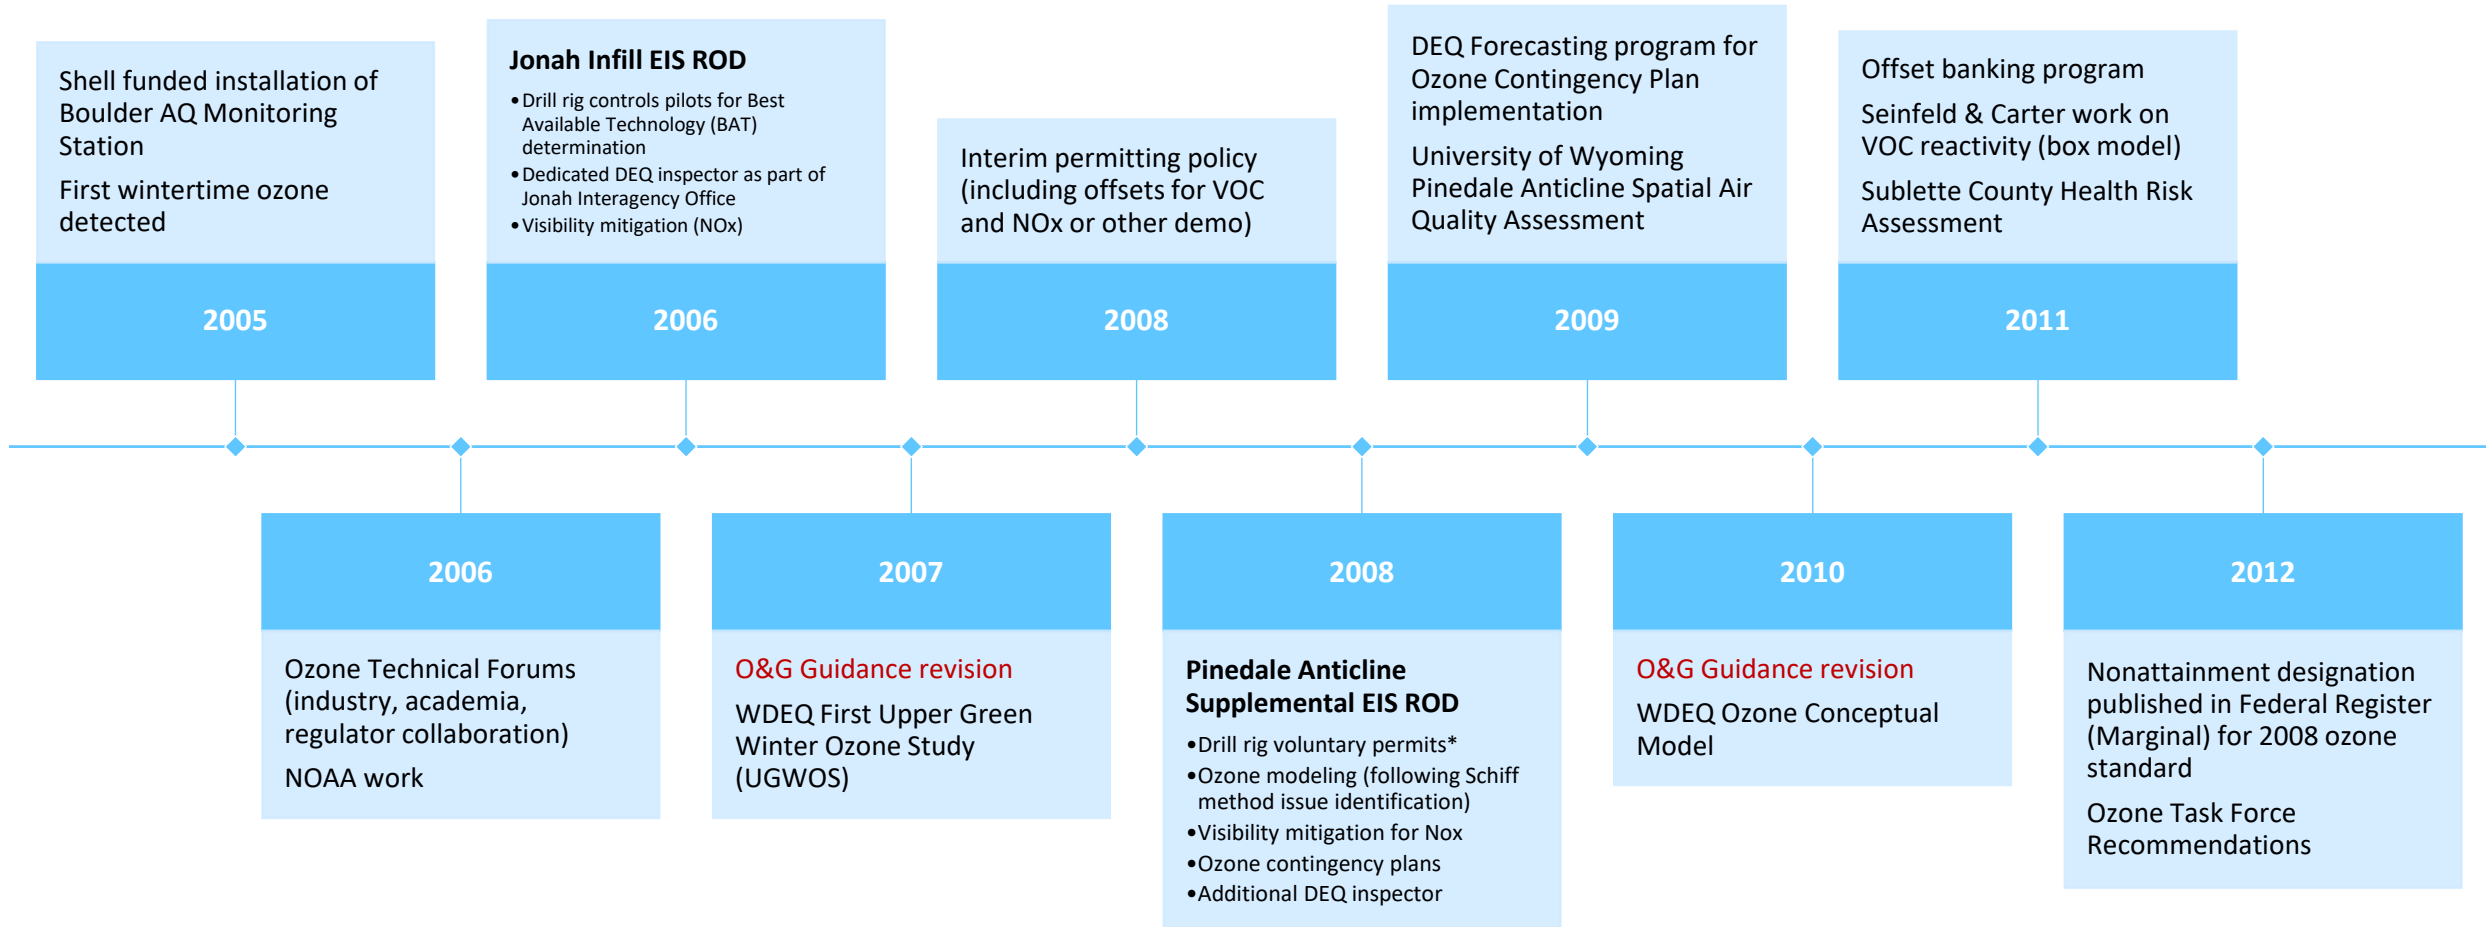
Shell funded installation of Boulder AQ Monitoring Station

First wintertime ozone detected

2005

Jonah Infill EIS ROD

• Drill rig controls pilots for Best Available Technology (BAT) determination
• Dedicated DEQ inspector as part of Jonah Interagency Office
• Visibility mitigation (NOx)

2006

Interim permitting policy (including offsets for VOC and NOx or other demo)

2008

DEQ Forecasting program for Ozone Contingency Plan implementation

University of Wyoming Pinedale Anticline Spatial Air Quality Assessment

2009

Offset banking program

Seinfeld & Carter work on VOC reactivity (box model)

Sublette County Health Risk Assessment

2011

2006

Ozone Technical Forums (industry, academia, regulator collaboration)

NOAA work

2007

O&G Guidance revision

WDEQ First Upper Green Winter Ozone Study (UGWOS)

2008

Pinedale Anticline Supplemental EIS ROD

• Drill rig voluntary permits*
• Ozone modeling (following Schiff method issue identification)
• Visibility mitigation for Nox
• Ozone contingency plans
• Additional DEQ inspector

2010

O&G Guidance revision

WDEQ Ozone Conceptual Model

2012

Nonattainment designation published in Federal Register (Marginal) for 2008 ozone standard

Ozone Task Force Recommendations